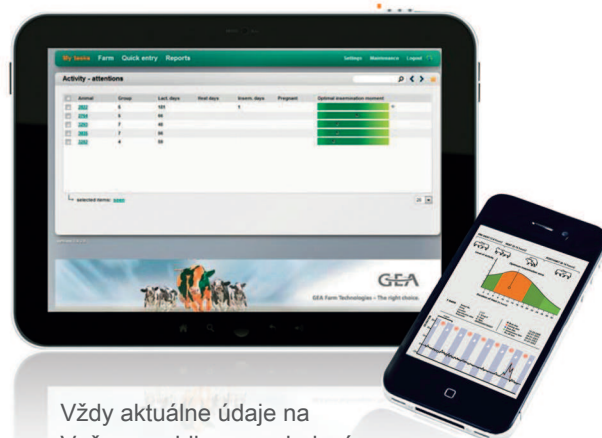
My tasks Farm Quick entry Reports

Settings Maintenance Logout

Activity - attentions

| | Animal | Group | Lact. days | Heat days | Insem. days | Pregnant | Optimal insemination moment |
|---|---|---|---|---|---|---|---|
| | 2802 | 6 | 101 | | 1 | | |
| | 2764 | 5 | 44 | | | | |
| | 2260 | 7 | 46 | | | | |
| | 2856 | 7 | 55 | | | | |
| | 2262 | 4 | 55 | | | | |

selected items:

25

GEA

GEA Farm Technologies – The right choice.

Vždy aktuálne údaje na